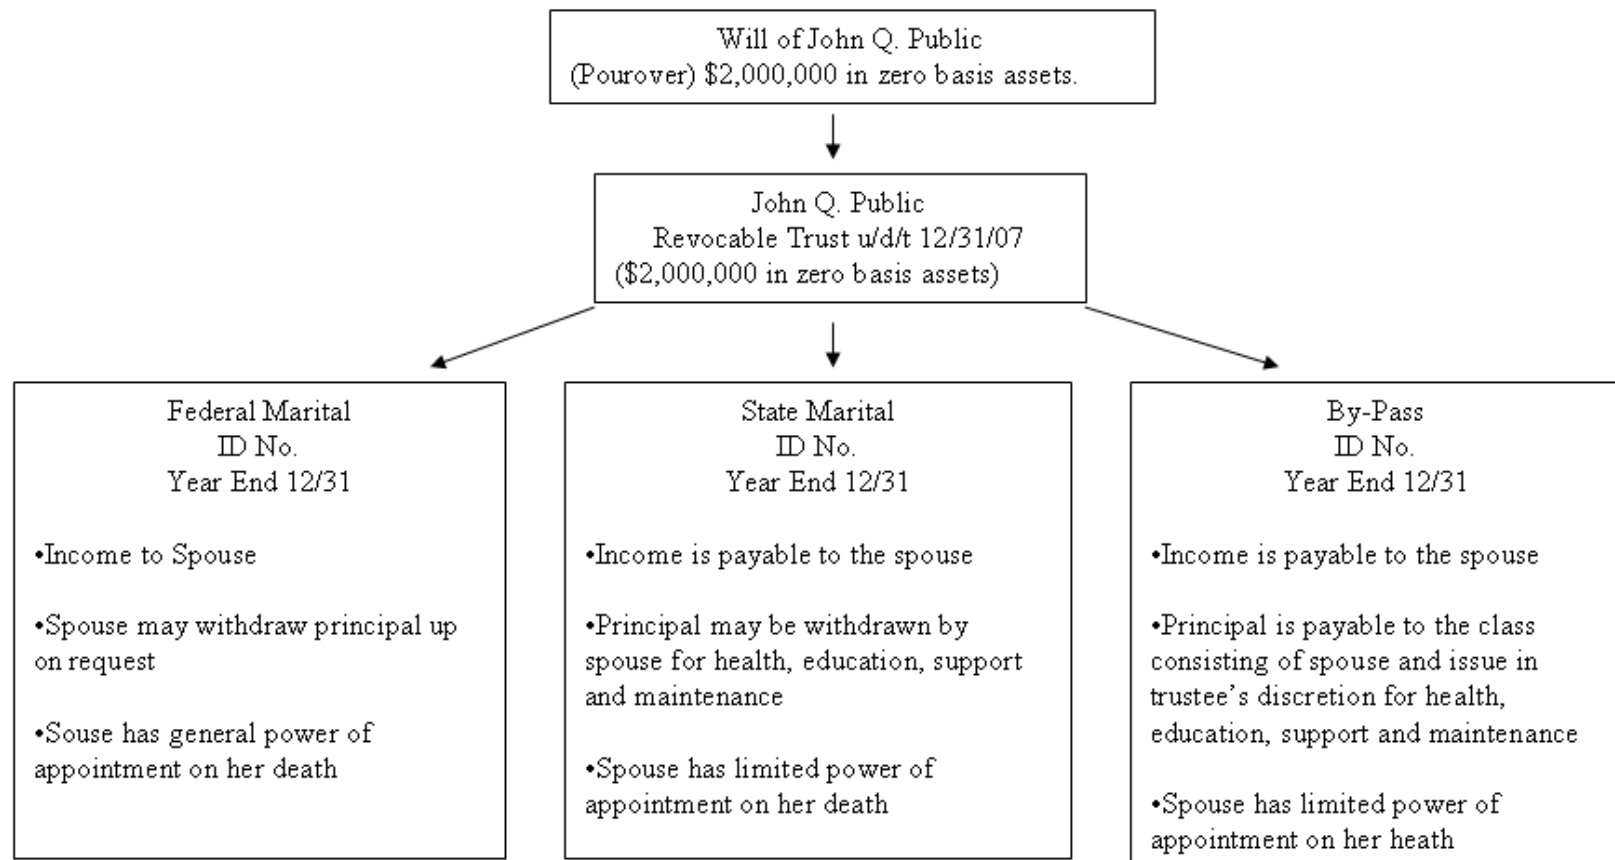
Will of John Q. Public
(Pourover) \$2,000,000 in zero basis assets.

John Q. Public
Revocable Trust u/d/t 12/31/07
(\$2,000,000 in zero basis assets)

Federal Marital
ID No.
Year End 12/31

•Income to Spouse

•Spouse may withdraw principal up on request

•Souse has general power of appointment on her death

State Marital
ID No.
Year End 12/31

•Income is payable to the spouse

•Principal may be withdrawn by spouse for health, education, support and maintenance

•Spouse has limited power of appointment on her death

By-Pass
ID No.
Year End 12/31

•Income is payable to the spouse

•Principal is payable to the class consisting of spouse and issue in trustee's discretion for health, education, support and maintenance

•Spouse has limited power of appointment on her heath